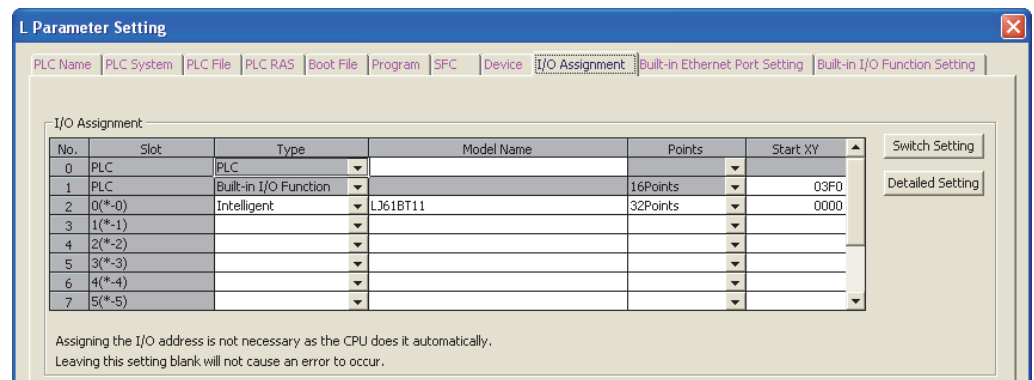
L Parameter Setting

PLC Name | PLC System | PLC File | PLC RAS | Boot File | Program | SFC | Device | I/O Assignment | Built-in Ethernet Port Setting | Built-in I/O Function Setting

I/O Assignment

| No. | Slot | Type | Model Name | Points | Start XY |
|---|---|---|---|---|---|
| 0 | PLC | PLC | | | |
| 1 | PLC | Built-in I/O Function | | 16Points | 03F0 |
| 2 | 0(*-0) | Intelligent | LJ61BT11 | 32Points | 0000 |
| 3 | 1(*-1) | | | | |
| 4 | 2(*-2) | | | | |
| 5 | 3(*-3) | | | | |
| 6 | 4(*-4) | | | | |
| 7 | 5(*-5) | | | | |

Switch Setting

Detailed Setting

Assigning the I/O address is not necessary as the CPU does it automatically.
Leaving this setting blank will not cause an error to occur.